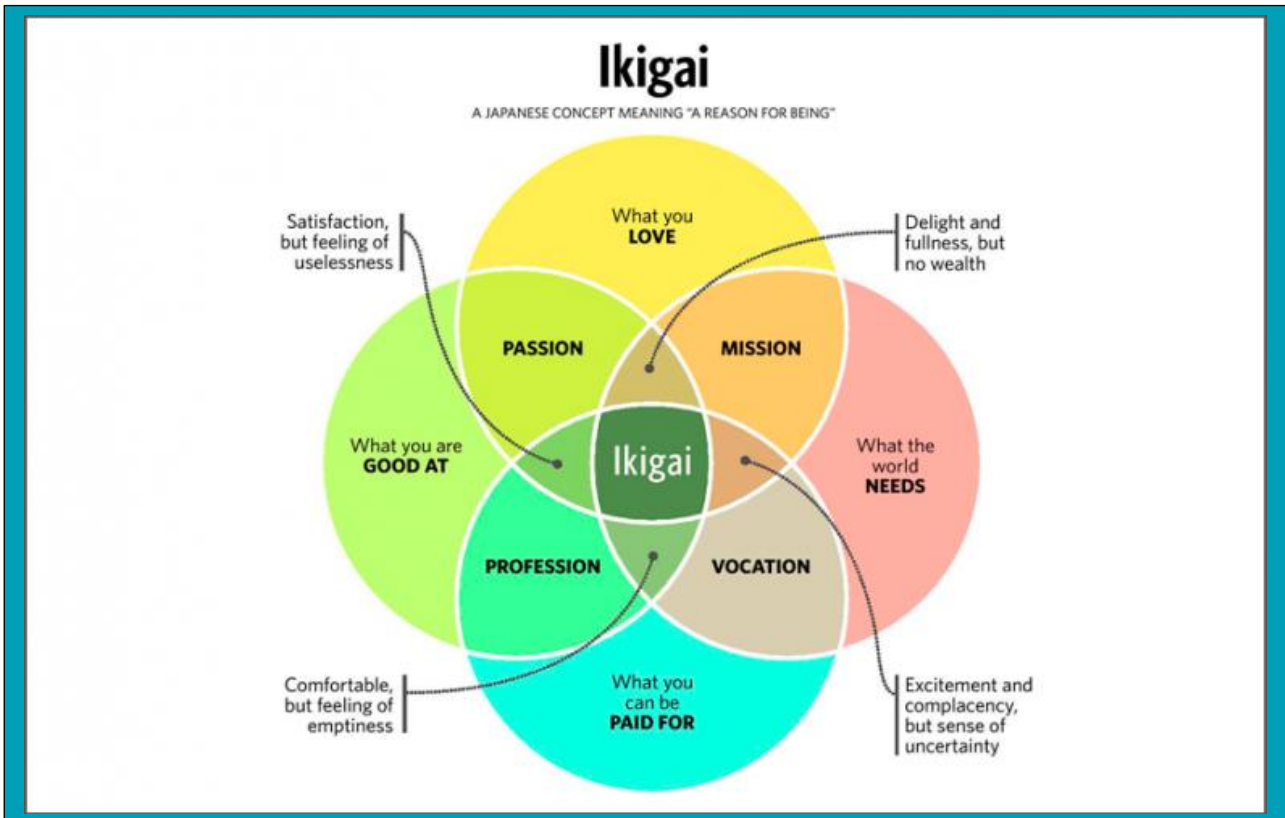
Ikigai

A JAPANESE CONCEPT MEANING "A REASON FOR BEING"

Satisfaction, but feeling of uselessness

What you LOVE

Delight and fullness, but no wealth

PASSION

MISSION

What you are GOOD AT

Ikigai

What the world NEEDS

PROFESSION

VOCATION

Comfortable, but feeling of emptiness

What you can be PAID FOR

Excitement and complacency, but sense of uncertainty